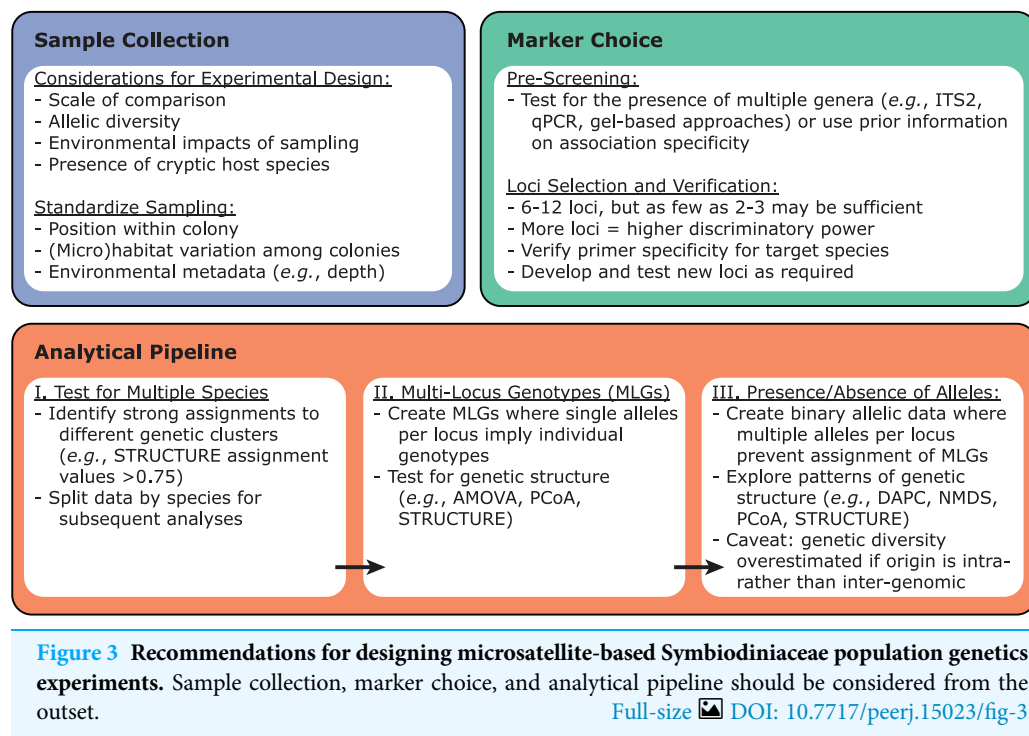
**Sample Collection**

Considerations for Experimental Design:
- Scale of comparison
- Allelic diversity
- Environmental impacts of sampling
- Presence of cryptic host species

Standardize Sampling:
- Position within colony
- (Micro)habitat variation among colonies
- Environmental metadata (*e.g.*, depth)

**Marker Choice**

Pre-Screening:
- Test for the presence of multiple genera (*e.g.*, ITS2, qPCR, gel-based approaches) or use prior information on association specificity

Loci Selection and Verification:
- 6-12 loci, but as few as 2-3 may be sufficient
- More loci = higher discriminatory power
- Verify primer specificity for target species
- Develop and test new loci as required

**Analytical Pipeline**

I. Test for Multiple Species
- Identify strong assignments to different genetic clusters (*e.g.*, STRUCTURE assignment values >0.75)
- Split data by species for subsequent analyses

II. Multi-Locus Genotypes (MLGs)
- Create MLGs where single alleles per locus imply individual genotypes
- Test for genetic structure (*e.g.*, AMOVA, PCoA, STRUCTURE)

III. Presence/Absence of Alleles:
- Create binary allelic data where multiple alleles per locus prevent assignment of MLGs
- Explore patterns of genetic structure (*e.g.*, DAPC, NMDS, PCoA, STRUCTURE)
- Caveat: genetic diversity overestimated if origin is intra- rather than inter-genomic

**Figure 3 Recommendations for designing microsatellite-based Symbiodiniaceae population genetics experiments.** Sample collection, marker choice, and analytical pipeline should be considered from the outset.

Full-size DOI: 10.7717/peerj.15023/fig-3